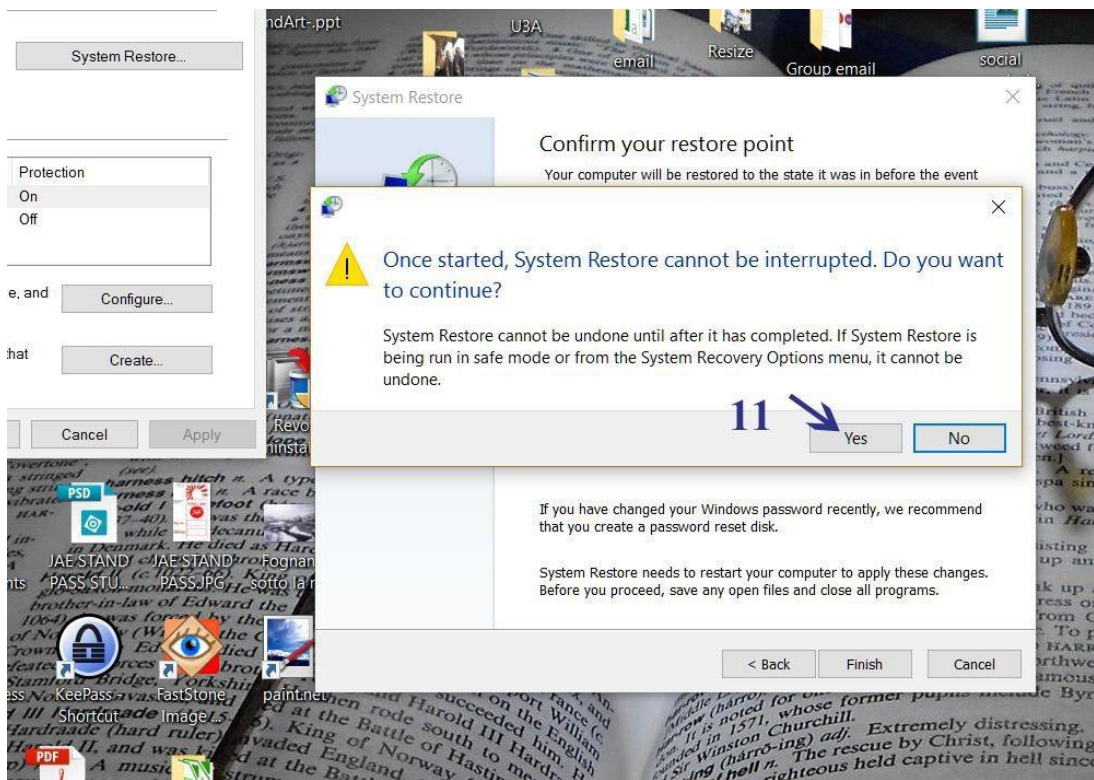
System Restore...

Protection
On
Off

e, and
Configure...

hat
Create...

Cancel
Apply

ndArt-.ppt
U3A
email
Resize
Group email
social

System Restore

Confirm your restore point

Your computer will be restored to the state it was in before the event

Once started, System Restore cannot be interrupted. Do you want to continue?

System Restore cannot be undone until after it has completed. If System Restore is being run in safe mode or from the System Recovery Options menu, it cannot be undone.

11

Yes
No

If you have changed your Windows password recently, we recommend that you create a password reset disk.

System Restore needs to restart your computer to apply these changes. Before you proceed, save any open files and close all programs.

< Back
Finish
Cancel

Revo
ninstal

PSD
JAE STAND PASS STU...
JAE STAND PASS.JPG
Fognan sotto la r

KeePass - Shortcut
FastStone Image ...
paint.net

PDF